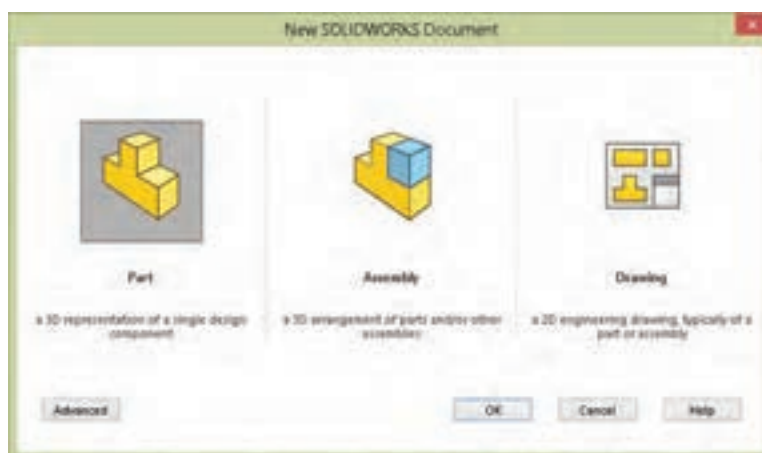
New SOLIDWORKS Document

Part

a 3D representation of a single design component

Assembly

a 3D arrangement of parts and/or other assemblies

Drawing

a 2D engineering drawing, typically of a part or assembly

Advanced

OK

Cancel

Help